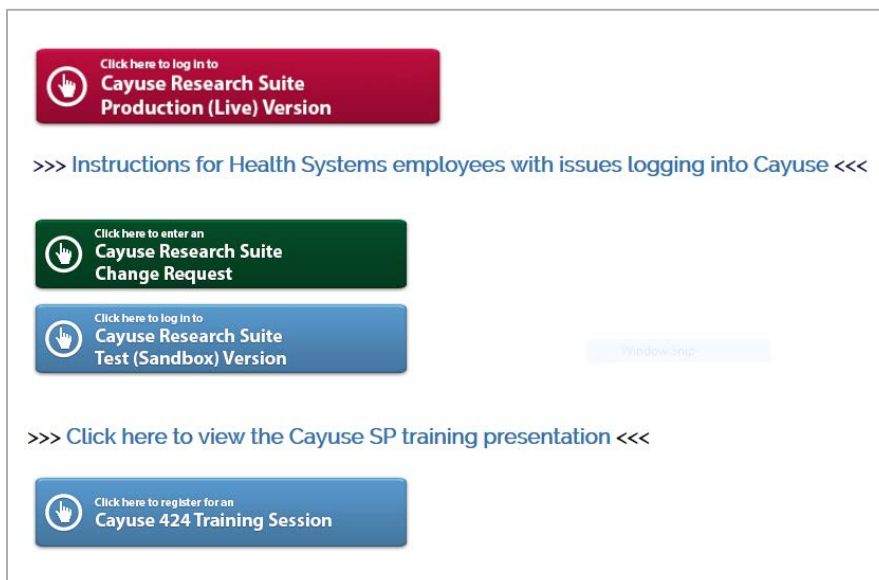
Click here to log in to
Cayuse Research Suite
Production (Live) Version

>>> Instructions for Health Systems employees with issues logging into Cayuse <<<

Click here to enter an
Cayuse Research Suite
Change Request

Click here to log in to
Cayuse Research Suite
Test (Sandbox) Version

Window Snip

>>> Click here to view the Cayuse SP training presentation <<<

Click here to register for an
Cayuse 424 Training Session